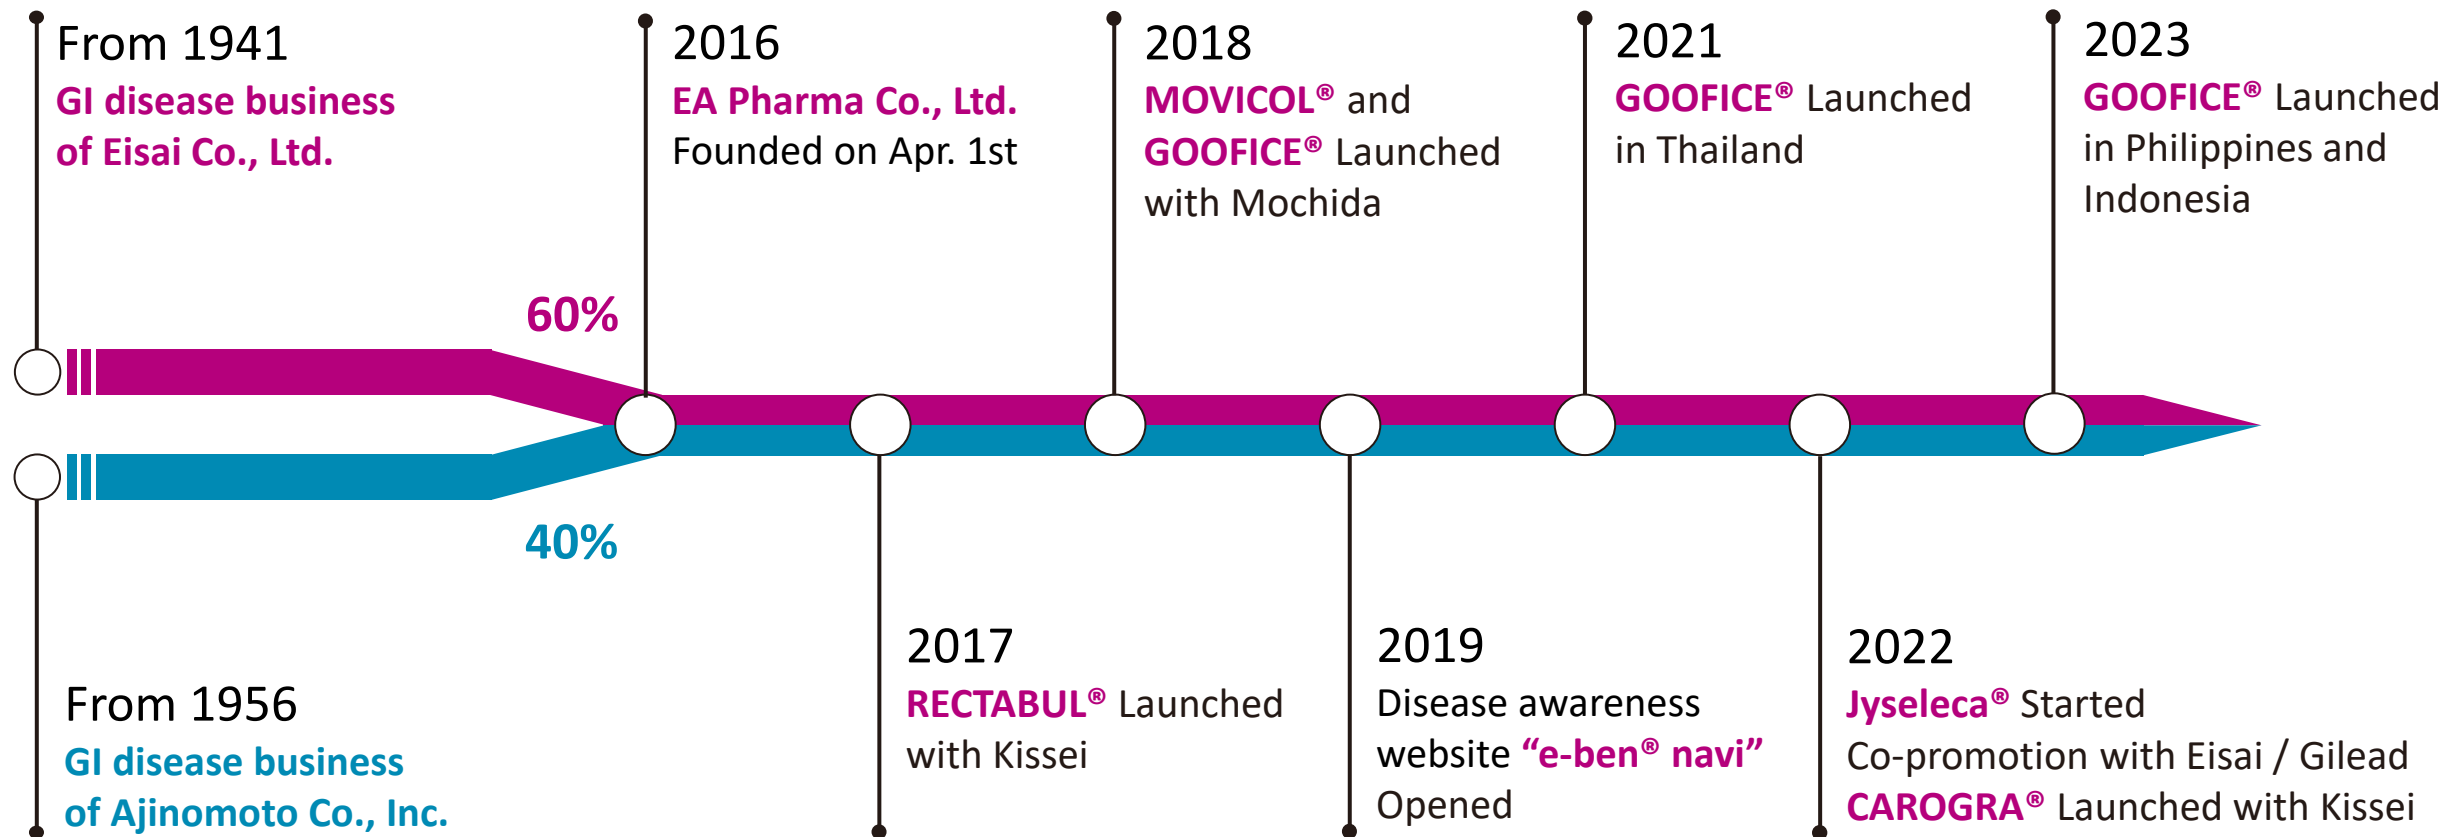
From 1941
GI disease business of Eisai Co., Ltd.

2016
EA Pharma Co., Ltd. Founded on Apr. 1st

2018
MOVICOL® and GOOFICE® Launched with Mochida

2021
GOOFICE® Launched in Thailand

2023
GOOFICE® Launched in Philippines and Indonesia

60%

40%

From 1956
GI disease business of Ajinomoto Co., Inc.

2017
RECTABUL® Launched with Kissei

2019
Disease awareness website “e-ben® navi” Opened

2022
Jyseleca® Started Co-promotion with Eisai / Gilead
CAROGRA® Launched with Kissei